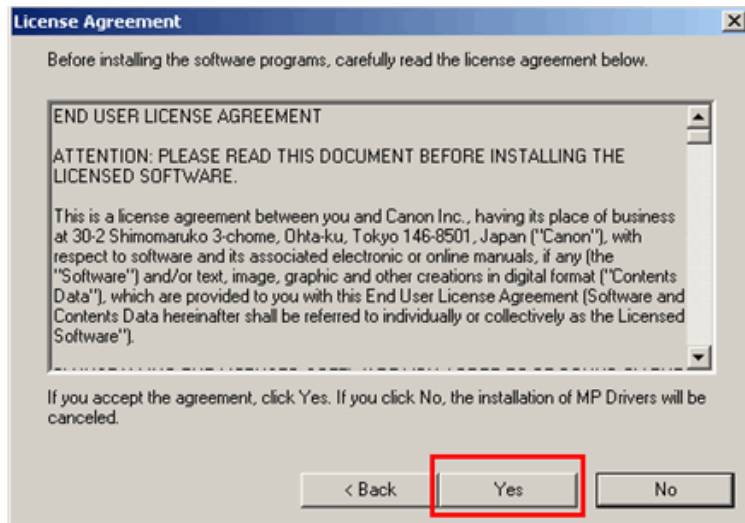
License Agreement

Before installing the software programs, carefully read the license agreement below.

END USER LICENSE AGREEMENT

ATTENTION: PLEASE READ THIS DOCUMENT BEFORE INSTALLING THE LICENSED SOFTWARE.

This is a license agreement between you and Canon Inc., having its place of business at 30-2 Shimomaruko 3-chome, Ohta-ku, Tokyo 146-8501, Japan ("Canon"), with respect to software and its associated electronic or online manuals, if any (the "Software") and/or text, image, graphic and other creations in digital format ("Contents Data"), which are provided to you with this End User License Agreement (Software and Contents Data hereinafter shall be referred to individually or collectively as the Licensed Software").

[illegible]

If you accept the agreement, click Yes. If you click No, the installation of MP Drivers will be canceled.

< Back

Yes

No